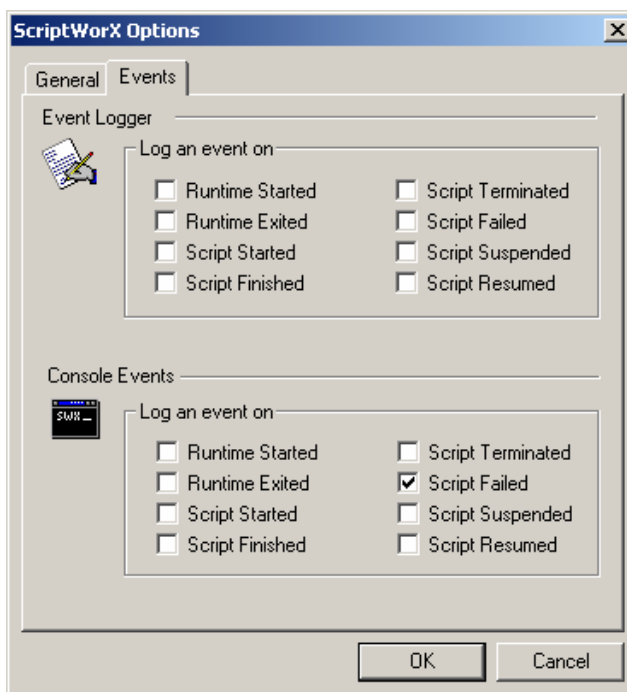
ScriptWorX Options

X

General

Events

Event Logger

Log an event on

Runtime Started

Script Terminated

Runtime Exited

Script Failed

Script Started

Script Suspended

Script Finished

Script Resumed

Console Events

SWX

Log an event on

Runtime Started

Script Terminated

Runtime Exited

Script Failed

Script Started

Script Suspended

Script Finished

Script Resumed

OK

Cancel